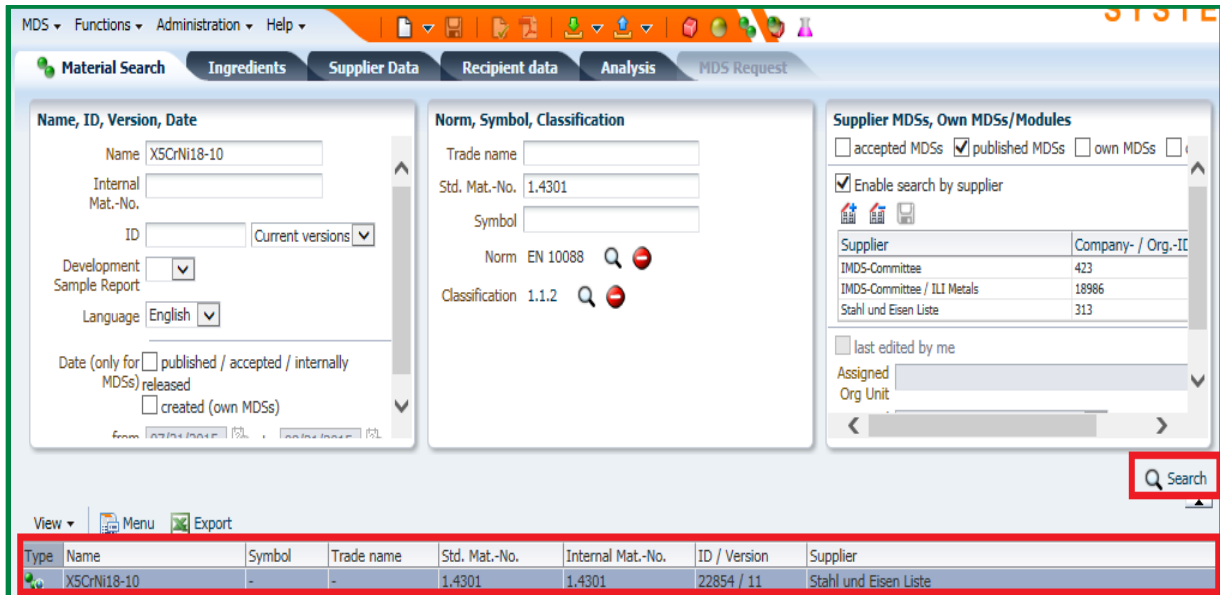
MDS ▾ Functions ▾ Administration ▾ Help ▾

SYSTE

Material Search | Ingredients | Supplier Data | Recipient data | Analysis | MDS Request

Name, ID, Version, Date

Name X5CrNi18-10

Internal Mat.-No.

ID Current versions

Development Sample Report

Language English

Date (only for MDSs) published / accepted / internally released

created (own MDSs)

from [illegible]

Norm, Symbol, Classification

Trade name

Std. Mat.-No. 1.4301

Symbol

Norm EN 10088

Classification 1.1.2

Supplier MDSs, Own MDSs/Modules

accepted MDSs published MDSs own MDSs

Enable search by supplier

| Supplier | Company- / Org.-ID |
|---|---|
| IMDS-Committee | 423 |
| IMDS-Committee / ILI Metals | 18986 |
| Stahl und Eisen Liste | 313 |

last edited by me

Assigned Org Unit

Search

View ▾ Menu Export

| Type | Name | Symbol | Trade name | Std. Mat.-No. | Internal Mat.-No. | ID / Version | Supplier |
|---|---|---|---|---|---|---|---|
| | X5CrNi18-10 | - | - | 1.4301 | 1.4301 | 22854 / 11 | Stahl und Eisen Liste |